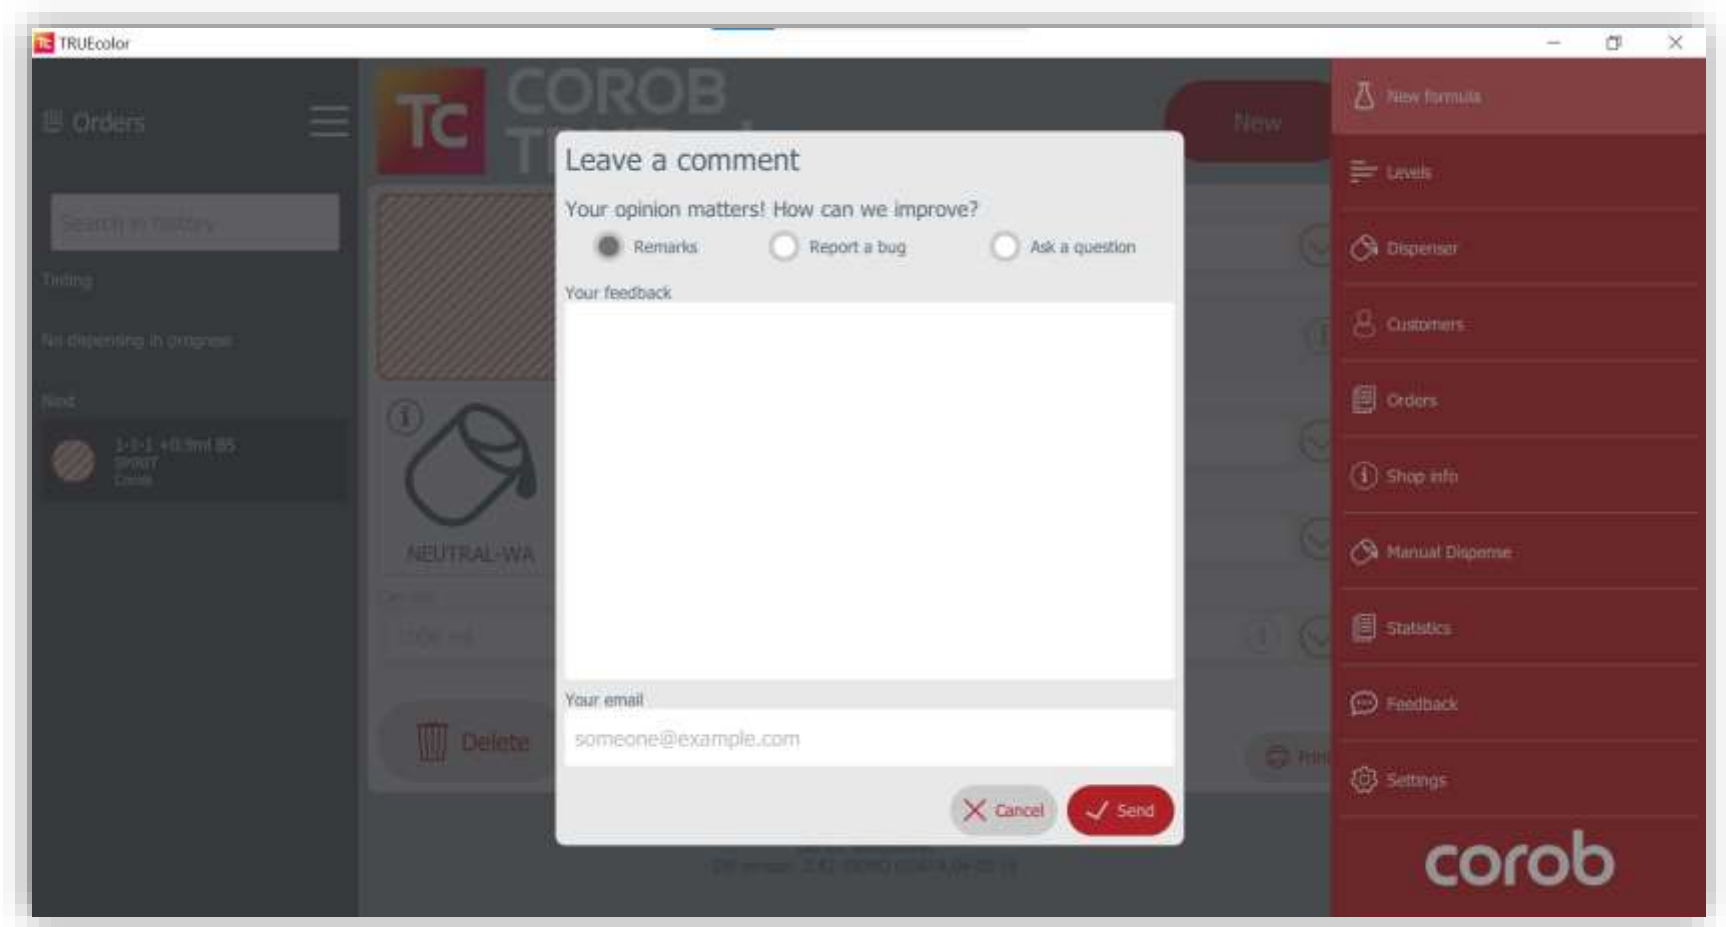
TRUEcolor

Orders

Search in history

Tinting

No dispensing in progress

Next

1-1-1 +0.9ml BS
SPIRIT
Corob

TC COROB T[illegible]

New

NEUTRAL-WA

Delete

Leave a comment

Your opinion matters! How can we improve?

Remarks Report a bug Ask a question

Your feedback

Your email

someone@example.com

Cancel Send

New formula

Levels

Dispenser

Customers

Orders

Shop info

Manual Dispense

Statistics

Feedback

Settings

corob